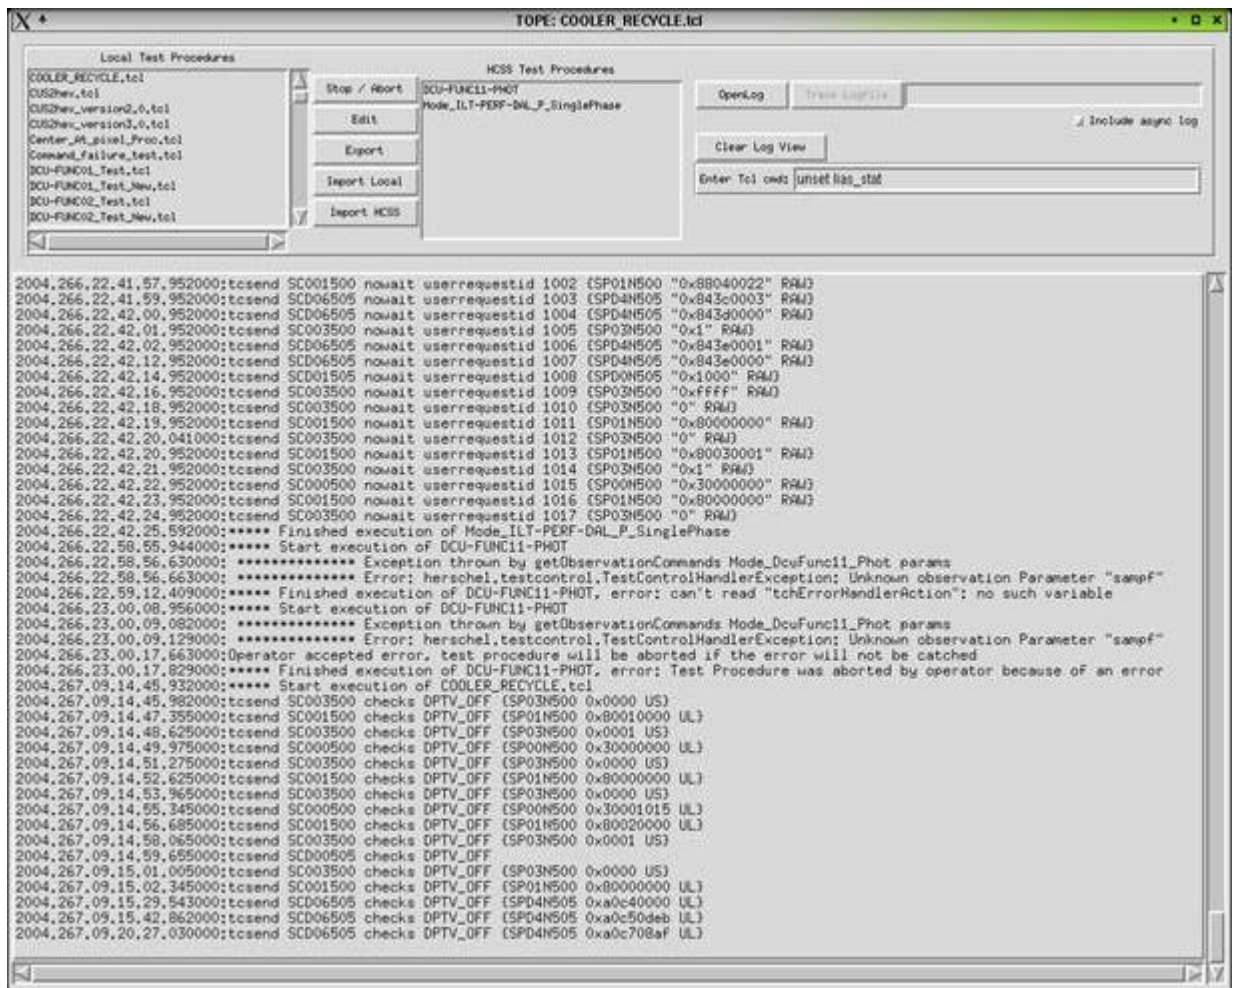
TOPE: COOLER_RECYCLE.tcl

Local Test Procedures

COOLER_RECYCLE.tcl
CUS2hev.tcl
CUS2hev_version2.0.tcl
CUS2hev_version3.0.tcl
Center_At_pixel_Proc.tcl
Command_failure_test.tcl
DCU-FUNC01_Test.tcl
DCU-FUNC01_Test_New.tcl
DCU-FUNC02_Test.tcl
DCU-FUNC02_Test_New.tcl

Stop / Abort
Edit
Export
Import Local
Import HCSS

HCSS Test Procedures

DCU-FUNC11-PHOT
Mode_ILT-PERF-DAL_P_SinglePhase

OpenLog
Trace Logfile
Include async log
Clear Log View
Enter Tcl cmd: unset bas_stat

2004,266,22,41,57,952000:tcsend SC001500 nowait userrequestid 1002 {SP01N500 "0x88040022" RAW}
2004,266,22,41,59,952000:tcsend SCD06505 nowait userrequestid 1003 {SPD4N505 "0x843c0003" RAW}
2004,266,22,42,00,952000:tcsend SCD06505 nowait userrequestid 1004 {SPD4N505 "0x843d0000" RAW}
2004,266,22,42,01,952000:tcsend SC003500 nowait userrequestid 1005 {SP03N500 "0x1" RAW}
2004,266,22,42,02,952000:tcsend SCD06505 nowait userrequestid 1006 {SPD4N505 "0x843e0001" RAW}
2004,266,22,42,12,952000:tcsend SCD06505 nowait userrequestid 1007 {SPD4N505 "0x843e0000" RAW}
2004,266,22,42,14,952000:tcsend SCD01505 nowait userrequestid 1008 {SPD0N505 "0x1000" RAW}
2004,266,22,42,16,952000:tcsend SC003500 nowait userrequestid 1009 {SP03N500 "0xffff" RAW}
2004,266,22,42,18,952000:tcsend SC003500 nowait userrequestid 1010 {SP03N500 "0" RAW}
2004,266,22,42,19,952000:tcsend SC001500 nowait userrequestid 1011 {SP01N500 "0x80000000" RAW}
2004,266,22,42,20,041000:tcsend SC003500 nowait userrequestid 1012 {SP03N500 "0" RAW}
2004,266,22,42,20,952000:tcsend SC001500 nowait userrequestid 1013 {SP01N500 "0x80030001" RAW}
2004,266,22,42,21,952000:tcsend SC003500 nowait userrequestid 1014 {SP03N500 "0x1" RAW}
2004,266,22,42,22,952000:tcsend SC000500 nowait userrequestid 1015 {SP00N500 "0x30000000" RAW}
2004,266,22,42,23,952000:tcsend SC001500 nowait userrequestid 1016 {SP01N500 "0x80000000" RAW}
2004,266,22,42,24,952000:tcsend SC003500 nowait userrequestid 1017 {SP03N500 "0" RAW}
2004,266,22,42,25,592000:***** Finished execution of Mode_ILT-PERF-DAL_P_SinglePhase
2004,266,22,58,55,944000:***** Start execution of DCU-FUNC11-PHOT
2004,266,22,58,56,630000: *************** Exception thrown by getObservationCommands Mode_DcuFunc11_Phot params
2004,266,22,58,56,663000: *************** Error: herschel.testcontrol.TestControlHandlerException: Unknown observation Parameter "sampf"
2004,266,22,59,12,409000:***** Finished execution of DCU-FUNC11-PHOT, error: can't read "tchErrorHandlerAction": no such variable
2004,266,23,00,08,956000:***** Start execution of DCU-FUNC11-PHOT
2004,266,23,00,09,082000: *************** Exception thrown by getObservationCommands Mode_DcuFunc11_Phot params
2004,266,23,00,09,129000: *************** Error: herschel.testcontrol.TestControlHandlerException: Unknown observation Parameter "sampf"
2004,266,23,00,17,663000:Operator accepted error, test procedure will be aborted if the error will not be catched
2004,266,23,00,17,829000:***** Finished execution of DCU-FUNC11-PHOT, error: Test Procedure was aborted by operator because of an error
2004,267,09,14,45,932000:***** Start execution of COOLER_RECYCLE.tcl
2004,267,09,14,45,982000:tcsend SC003500 checks DPTV_OFF {SP03N500 0x0000 US}
2004,267,09,14,47,355000:tcsend SC001500 checks DPTV_OFF {SP01N500 0x80010000 UL}
2004,267,09,14,48,625000:tcsend SC003500 checks DPTV_OFF {SP03N500 0x0001 US}
2004,267,09,14,49,975000:tcsend SC000500 checks DPTV_OFF {SP00N500 0x30000000 UL}
2004,267,09,14,51,275000:tcsend SC003500 checks DPTV_OFF {SP03N500 0x0000 US}
2004,267,09,14,52,625000:tcsend SC001500 checks DPTV_OFF {SP01N500 0x80000000 UL}
2004,267,09,14,53,965000:tcsend SC003500 checks DPTV_OFF {SP03N500 0x0000 US}
2004,267,09,14,55,345000:tcsend SC000500 checks DPTV_OFF {SP00N500 0x30001015 UL}
2004,267,09,14,56,685000:tcsend SC001500 checks DPTV_OFF {SP01N500 0x80020000 UL}
2004,267,09,14,58,065000:tcsend SC003500 checks DPTV_OFF {SP03N500 0x0001 US}
2004,267,09,14,59,655000:tcsend SC00505 checks DPTV_OFF
2004,267,09,15,01,005000:tcsend SC003500 checks DPTV_OFF {SP03N500 0x0000 US}
2004,267,09,15,02,345000:tcsend SC001500 checks DPTV_OFF {SP01N500 0x80000000 UL}
2004,267,09,15,29,543000:tcsend SCD06505 checks DPTV_OFF {SPD4N505 0xa0c40000 UL}
2004,267,09,15,42,862000:tcsend SCD06505 checks DPTV_OFF {SPD4N505 0xa0c50deb UL}
2004,267,09,20,27,030000:tcsend SCD06505 checks DPTV_OFF {SPD4N505 0xa0c708af UL}